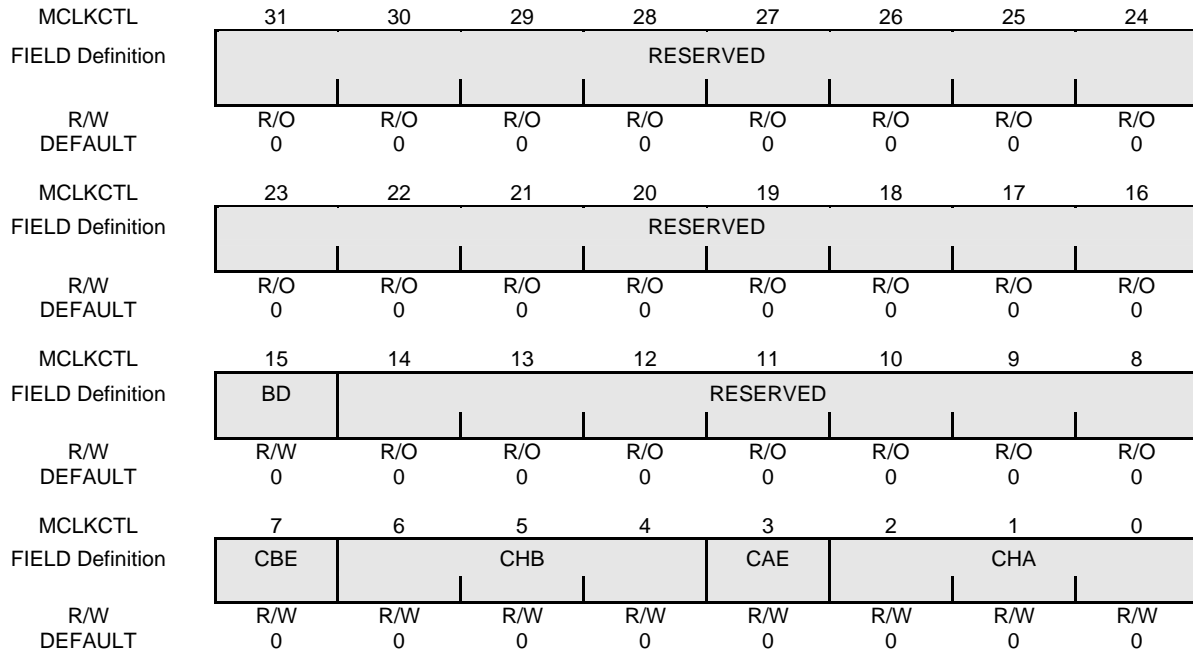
| MCLKCTL | 31 | 30 | 29 | 28 | 27 | 26 | 25 | 24 |
|---|---|---|---|---|---|---|---|---|
| FIELD Definition | RESERVED | | | | | | | |
| R/W | R/O | R/O | R/O | R/O | R/O | R/O | R/O | R/O |
| DEFAULT | 0 | 0 | 0 | 0 | 0 | 0 | 0 | 0 |

| MCLKCTL | 23 | 22 | 21 | 20 | 19 | 18 | 17 | 16 |
|---|---|---|---|---|---|---|---|---|
| FIELD Definition | RESERVED | | | | | | | |
| R/W | R/O | R/O | R/O | R/O | R/O | R/O | R/O | R/O |
| DEFAULT | 0 | 0 | 0 | 0 | 0 | 0 | 0 | 0 |

| MCLKCTL | 15 | 14 | 13 | 12 | 11 | 10 | 9 | 8 |
|---|---|---|---|---|---|---|---|---|
| FIELD Definition | BD | RESERVED | | | | | | |
| R/W | R/W | R/O | R/O | R/O | R/O | R/O | R/O | R/O |
| DEFAULT | 0 | 0 | 0 | 0 | 0 | 0 | 0 | 0 |

| MCLKCTL | 7 | 6 | 5 | 4 | 3 | 2 | 1 | 0 |
|---|---|---|---|---|---|---|---|---|
| FIELD Definition | CBE | CHB | | | CAE | CHA | | |
| R/W | R/W | R/W | R/W | R/W | R/W | R/W | R/W | R/W |
| DEFAULT | 0 | 0 | 0 | 0 | 0 | 0 | 0 | 0 |